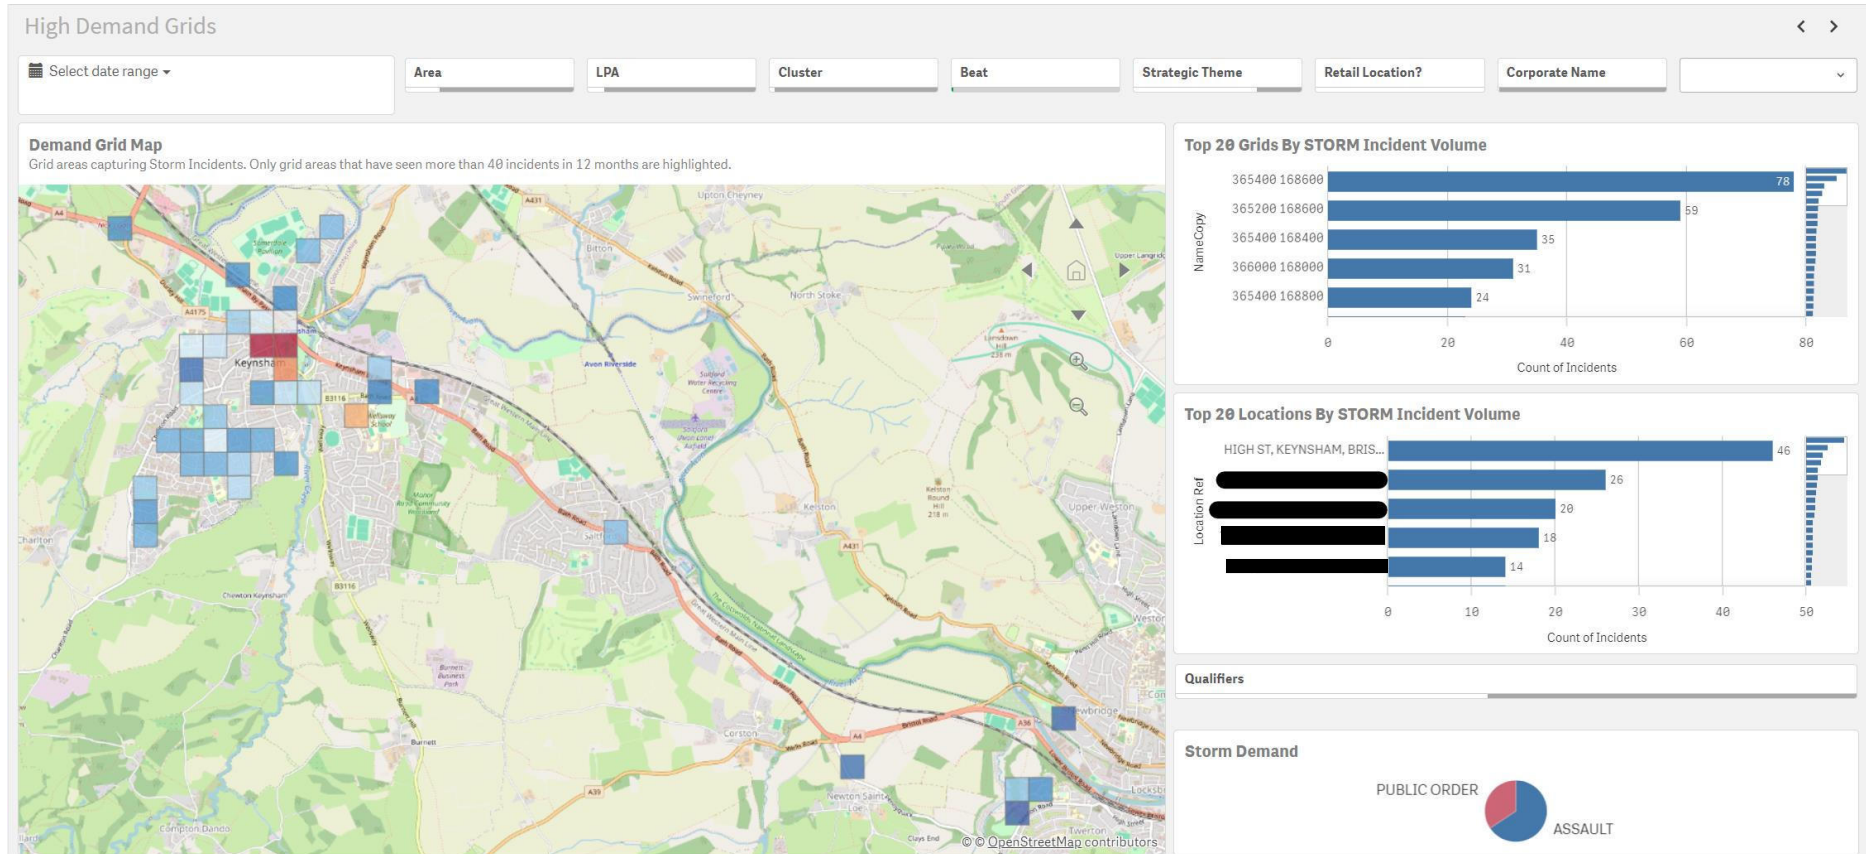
High Demand Grids

Select date range

Area | LPA | Cluster | Beat | Strategic Theme | Retail Location? | Corporate Name

Demand Grid Map
Grid areas capturing Storm Incidents. Only grid areas that have seen more than 40 incidents in 12 months are highlighted.

Keynsham
Upton Cheyney
Bitton
Swineford
North Stoke
Avon Riverside
Kelston
Upper Weston
Charlton
Chewton Keynsham
Burnett
Corston
Newton Saint Loe
Compton Dando
Twerton
Newbridge
A4
A431
A4175
B3116
A39
A36

© © OpenStreetMap contributors

Top 20 Grids By STORM Incident Volume

NameCopy

| | |
|---|---|
| 365400 168600 | 78 |
| 365200 168600 | 59 |
| 365400 168400 | 35 |
| 366000 168000 | 31 |
| 365400 168800 | 24 |

0 20 40 60 80
Count of Incidents

Top 20 Locations By STORM Incident Volume

Location Ref

| | |
|---|---|
| HIGH ST, KEYNSHAM, BRIS... | 46 |
| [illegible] | 26 |
| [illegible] | 20 |
| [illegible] | 18 |
| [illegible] | 14 |

0 10 20 30 40 50
Count of Incidents

Qualifiers

Storm Demand

PUBLIC ORDER
ASSAULT